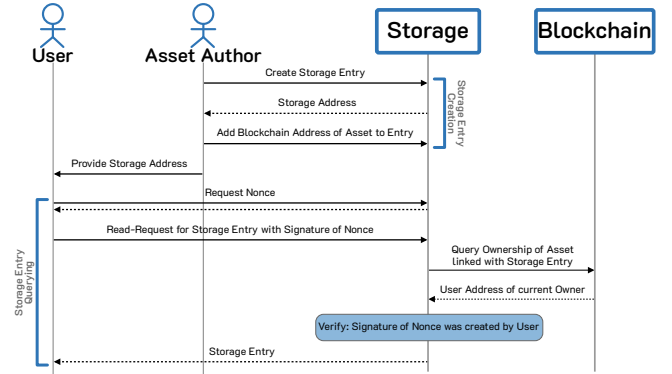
User

Asset Author

Storage

Blockchain

Create Storage Entry

Storage Address

Add Blockchain Address of Asset to Entry

Storage Entry Creation

Provide Storage Address

Request Nonce

Read-Request for Storage Entry with Signature of Nonce

Query Ownership of Asset linked with Storage Entry

User Address of current Owner

Verify: Signature of Nonce was created by User

Storage Entry

Storage Entry Querying